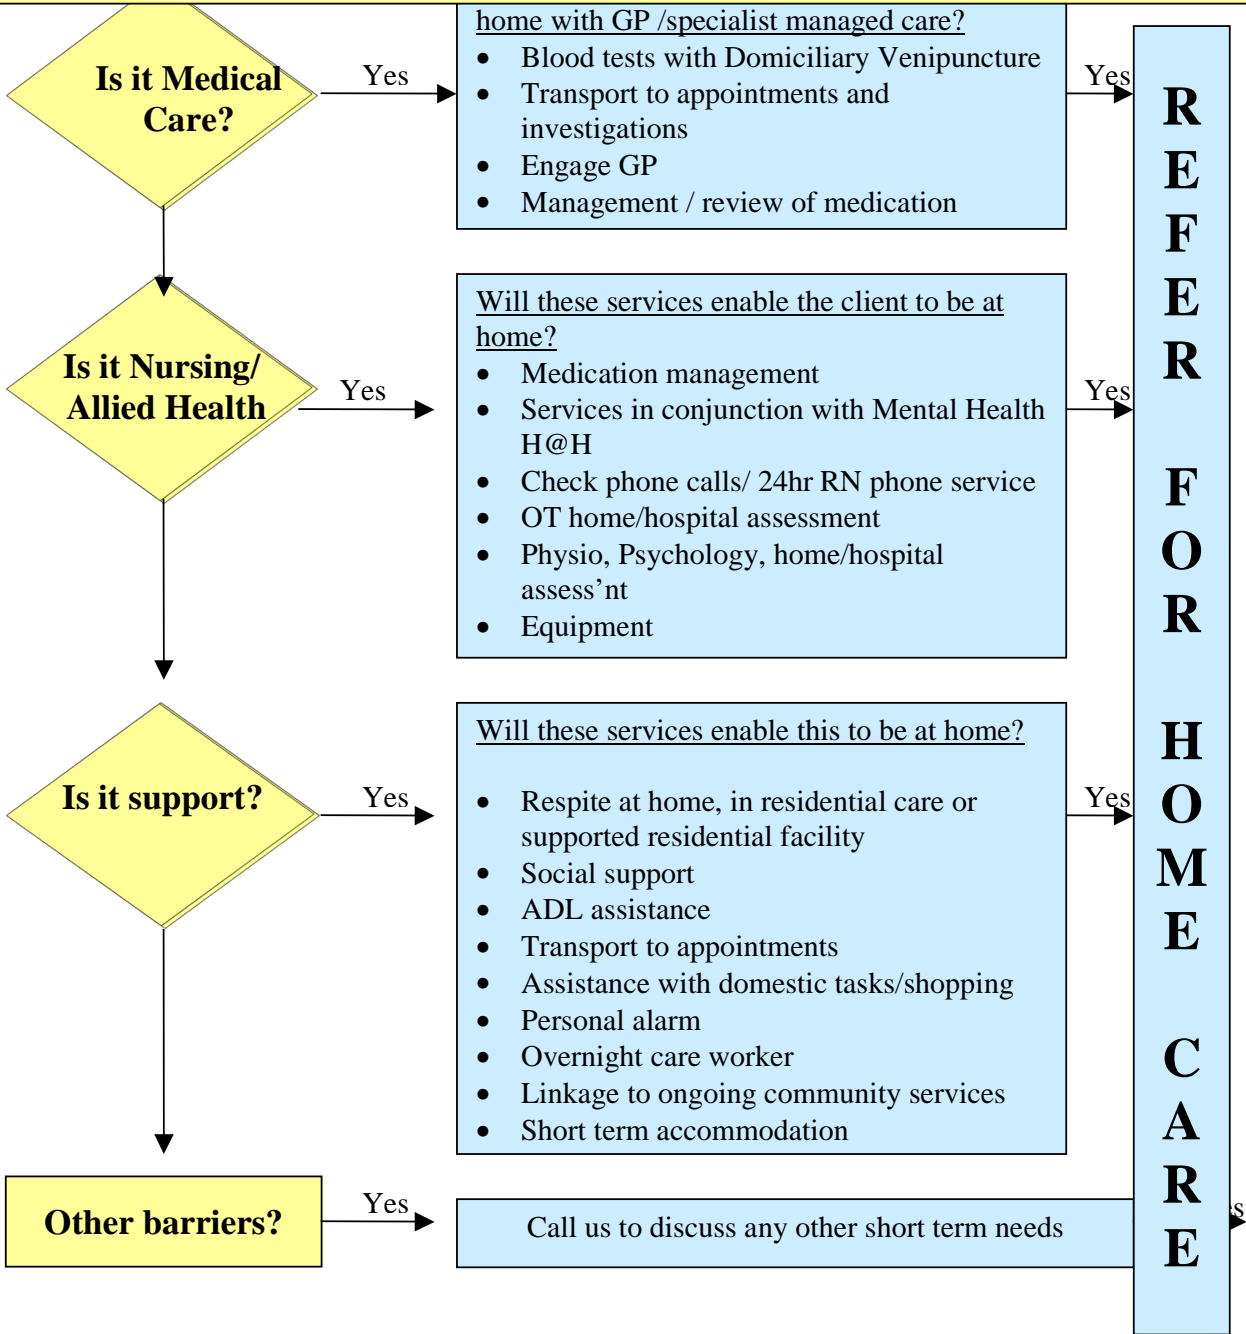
Is it Medical Care?

Yes

home with GP /specialist managed care?
- Blood tests with Domiciliary Venipuncture
- Transport to appointments and investigations
- Engage GP
- Management / review of medication

Yes

Is it Nursing/ Allied Health

Yes

Will these services enable the client to be at home?
- Medication management
- Services in conjunction with Mental Health H@H
- Check phone calls/ 24hr RN phone service
- OT home/hospital assessment
- Physio, Psychology, home/hospital assess'nt
- Equipment

Yes

Is it support?

Yes

Will these services enable this to be at home?

- Respite at home, in residential care or supported residential facility
- Social support
- ADL assistance
- Transport to appointments
- Assistance with domestic tasks/shopping
- Personal alarm
- Overnight care worker
- Linkage to ongoing community services
- Short term accommodation

Yes

Other barriers?

Yes

Call us to discuss any other short term needs

REFER FOR HOME CARE